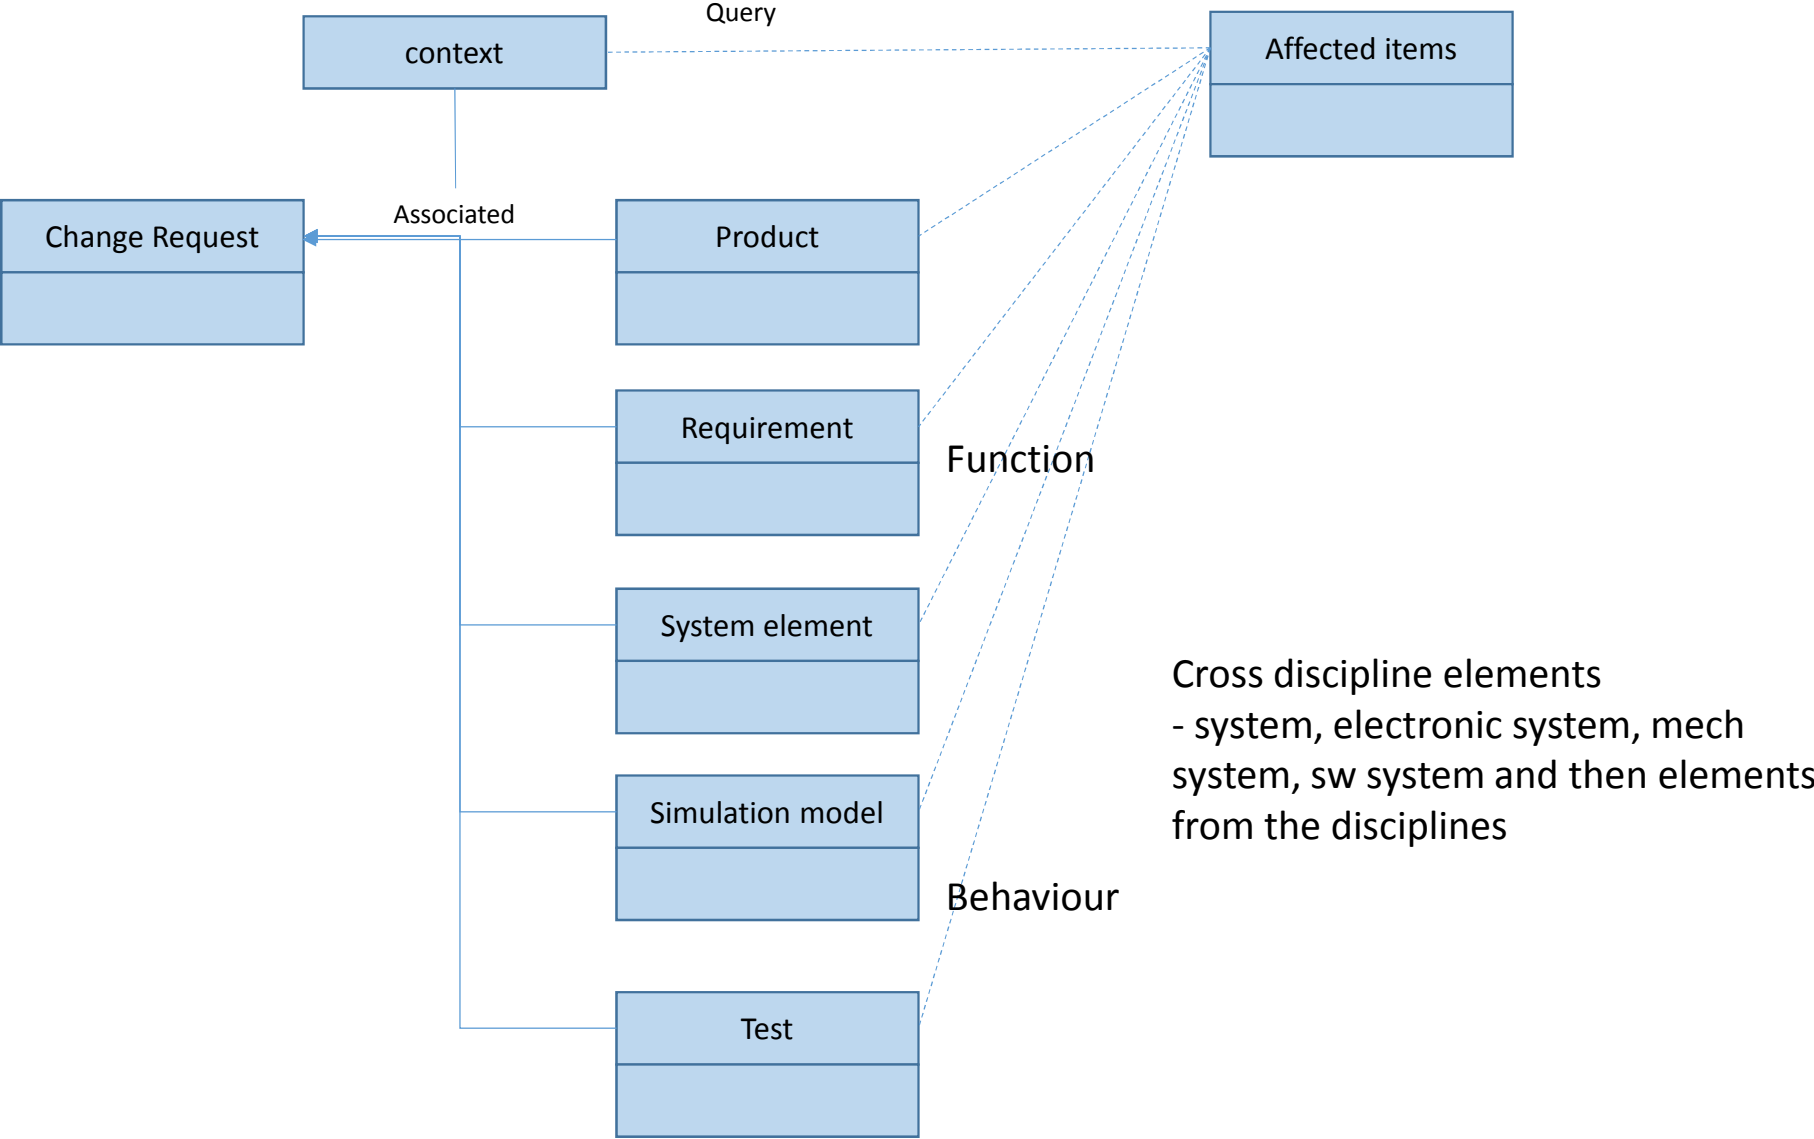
Query

context

Affected items

Associated

Change Request

Product

Requirement

Function

System element

Cross discipline elements
- system, electronic system, mech system, sw system and then elements from the disciplines

Simulation model

Behaviour

Test